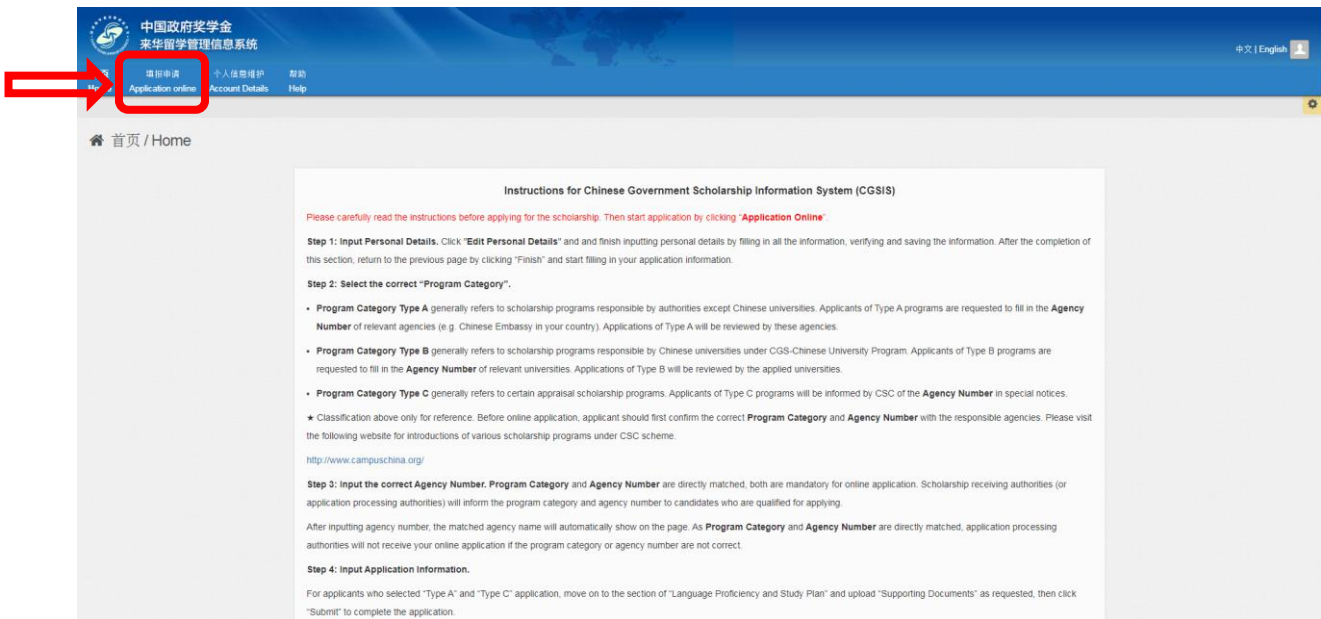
中国政府奖学金
来华留学管理信息系统

中文 | English

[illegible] Ho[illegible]
填报申请 Application online
个人信息维护 Account Details
帮助 Help

首页 / Home

Instructions for Chinese Government Scholarship Information System (CGSIS)

Please carefully read the instructions before applying for the scholarship. Then start application by clicking "Application Online".

Step 1: Input Personal Details. Click "Edit Personal Details" and and finish inputting personal details by filling in all the information, verifying and saving the information. After the completion of this section, return to the previous page by clicking "Finish" and start filling in your application information.

Step 2: Select the correct "Program Category".

• Program Category Type A generally refers to scholarship programs responsible by authorities except Chinese universities. Applicants of Type A programs are requested to fill in the Agency Number of relevant agencies (e.g. Chinese Embassy in your country). Applications of Type A will be reviewed by these agencies.

• Program Category Type B generally refers to scholarship programs responsible by Chinese universities under CGS-Chinese University Program. Applicants of Type B programs are requested to fill in the Agency Number of relevant universities. Applications of Type B will be reviewed by the applied universities.

• Program Category Type C generally refers to certain appraisal scholarship programs. Applicants of Type C programs will be informed by CSC of the Agency Number in special notices.

★ Classification above only for reference. Before online application, applicant should first confirm the correct Program Category and Agency Number with the responsible agencies. Please visit the following website for introductions of various scholarship programs under CSC scheme.

http://www.campuschina.org/

Step 3: Input the correct Agency Number. Program Category and Agency Number are directly matched, both are mandatory for online application. Scholarship receiving authorities (or application processing authorities) will inform the program category and agency number to candidates who are qualified for applying.

After inputting agency number, the matched agency name will automatically show on the page. As Program Category and Agency Number are directly matched, application processing authorities will not receive your online application if the program category or agency number are not correct.

Step 4: Input Application Information.

For applicants who selected "Type A" and "Type C" application, move on to the section of "Language Proficiency and Study Plan" and upload "Supporting Documents" as requested, then click "Submit" to complete the application.